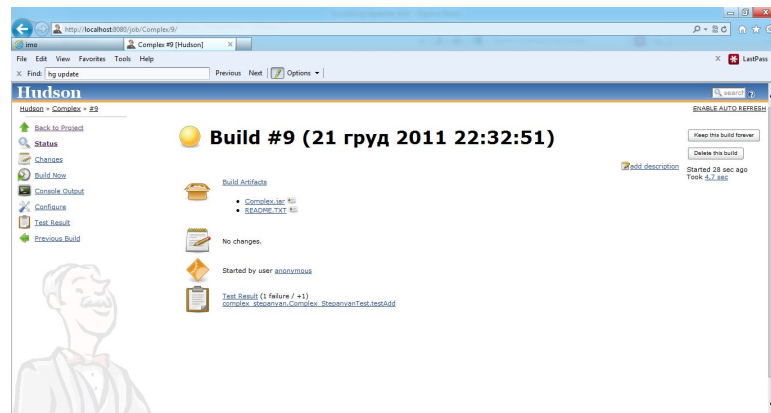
http://localhost:8080/job/Complex/9/
imo
Complex #9 [Hudson]
File Edit View Favorites Tools Help
X Find: hg update
Previous Next Options
LastPass
Hudson
search
Hudson » Complex » #9
ENABLE AUTO REFRESH
Back to Project
Status
Changes
Build Now
Console Output
Configure
Test Result
Previous Build

Build #9 (21 груд 2011 22:32:51)

Keep this build forever
Delete this build
add description
Started 28 sec ago
Took 4.7 sec

Build Artifacts
- Complex.jar
- README.TXT

No changes.

Started by user anonymous

Test Result (1 failure / +1)
complex_stepanyan.Complex_StepanyanTest.testAdd